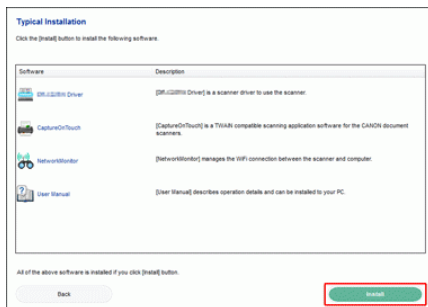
Typical Installation

Click the [Install] button to install the following software.

| Software | Description |
|---|---|
| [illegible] Driver | [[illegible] Driver] is a scanner driver to use the scanner. |
| CaptureOnTouch | [CaptureOnTouch] is a TWAIN compatible scanning application software for the CANON document scanners. |
| NetworkMonitor | [NetworkMonitor] manages the WiFi connection between the scanner and computer. |
| User Manual | [User Manual] describes operation details and can be installed to your PC. |

All of the above software is installed if you click [Install] button.

Back

Install